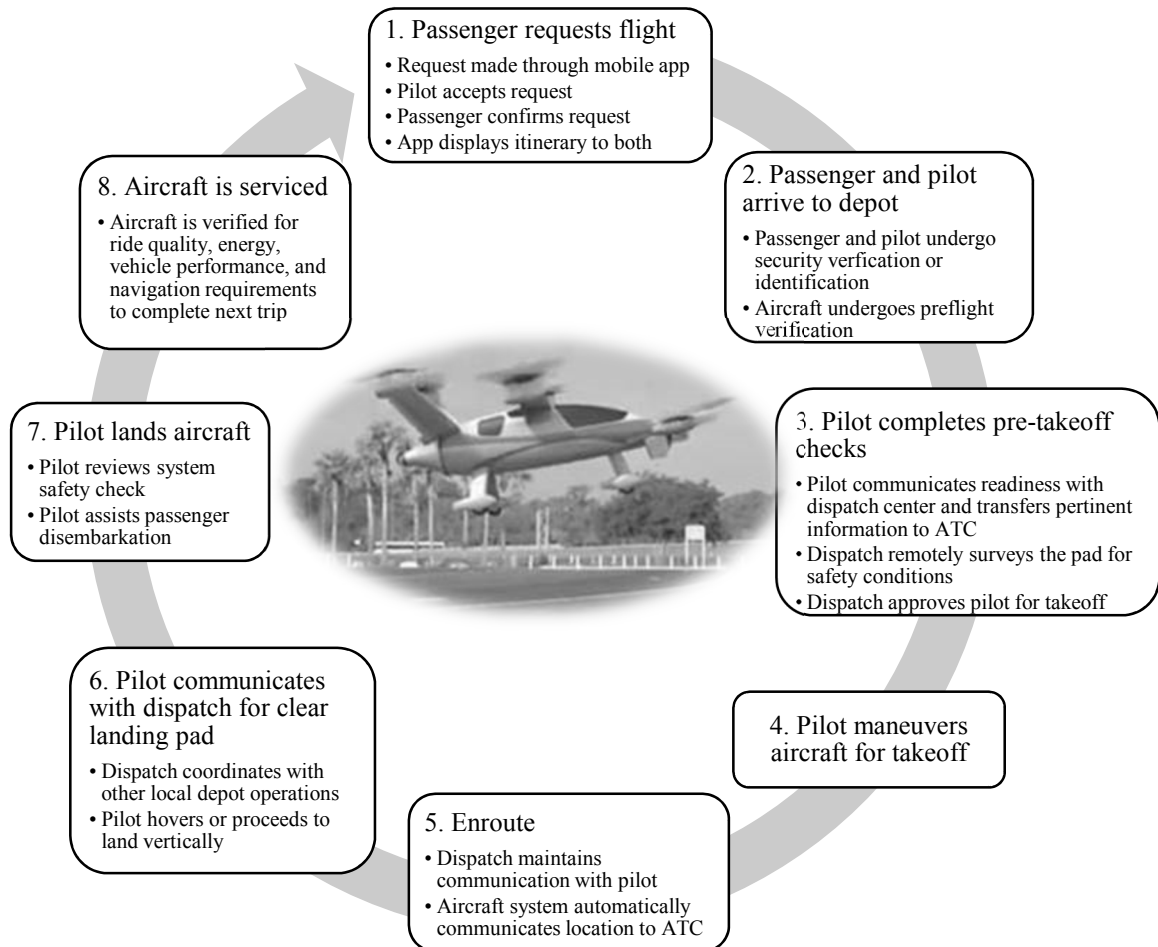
1. Passenger requests flight

• Request made through mobile app
• Pilot accepts request
• Passenger confirms request
• App displays itinerary to both

2. Passenger and pilot arrive to depot

• Passenger and pilot undergo security verfication or identification
• Aircraft undergoes preflight verification

3. Pilot completes pre-takeoff checks

• Pilot communicates readiness with dispatch center and transfers pertinent information to ATC
• Dispatch remotely surveys the pad for safety conditions
• Dispatch approves pilot for takeoff

4. Pilot maneuvers aircraft for takeoff

5. Enroute

• Dispatch maintains communication with pilot
• Aircraft system automatically communicates location to ATC

6. Pilot communicates with dispatch for clear landing pad

• Dispatch coordinates with other local depot operations
• Pilot hovers or proceeds to land vertically

7. Pilot lands aircraft

• Pilot reviews system safety check
• Pilot assists passenger disembarkation

8. Aircraft is serviced

• Aircraft is verified for ride quality, energy, vehicle performance, and navigation requirements to complete next trip